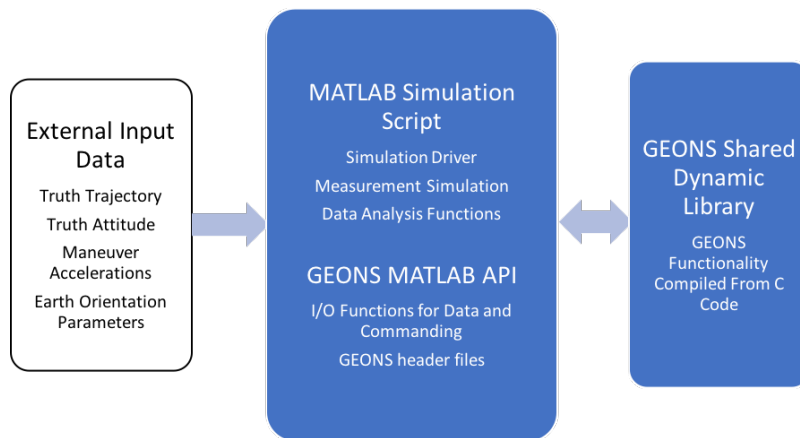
External Input Data

Truth Trajectory

Truth Attitude

Maneuver Accelerations

Earth Orientation Parameters

MATLAB Simulation Script

Simulation Driver

Measurement Simulation

Data Analysis Functions

GEONS MATLAB API

I/O Functions for Data and Commanding

GEONS header files

GEONS Shared Dynamic Library

GEONS Functionality Compiled From C Code